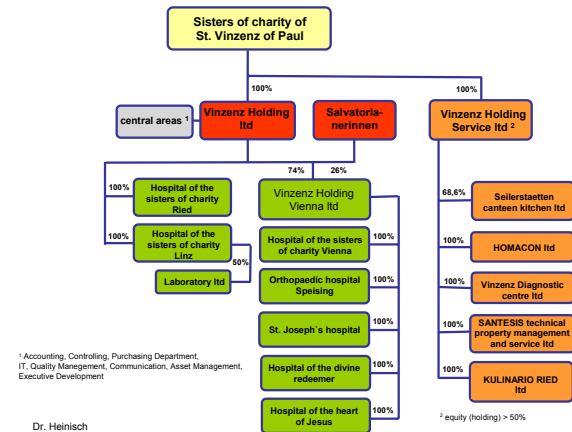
Sisters of charity of St. Vinzenz of Paul

100%

100%

central areas ¹

Vinzenz Holding ltd

Salvatorianerinnen

Vinzenz Holding Service ltd ²

74%

26%

100%

Hospital of the sisters of charity Ried

Vinzenz Holding Vienna ltd

68,6%

Seilerstaetten canteen kitchen ltd

100%

Hospital of the sisters of charity Linz

Hospital of the sisters of charity Vienna

100%

100%

HOMACON ltd

50%

Laboratory ltd

Orthopaedic hospital Speising

100%

100%

Vinzenz Diagnostic centre ltd

St. Joseph`s hospital

100%

100%

SANTESIS technical property management and service ltd

¹ Accounting, Controlling, Purchasing Department, IT, Quality Manegement, Communication, Asset Management, Executive Development

Hospital of the divine redeemer

100%

100%

KULINARIO RIED ltd

Dr. Heinisch

Hospital of the heart of Jesus

100%

² equity (holding) > 50%